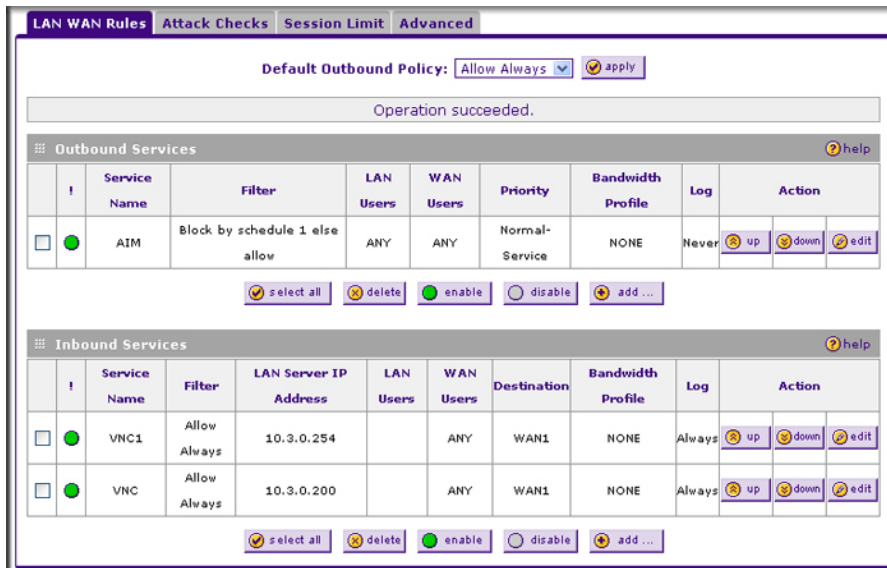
LAN WAN Rules | Attack Checks | Session Limit | Advanced

Default Outbound Policy: Allow Always apply

Operation succeeded.

Outbound Services help

| | ! | Service Name | Filter | LAN Users | WAN Users | Priority | Bandwidth Profile | Log | Action |
|---|---|---|---|---|---|---|---|---|---|
| | | AIM | Block by schedule 1 else allow | ANY | ANY | Normal-Service | NONE | Never | up down edit |

select all | delete | enable | disable | add ...

Inbound Services help

| | ! | Service Name | Filter | LAN Server IP Address | LAN Users | WAN Users | Destination | Bandwidth Profile | Log | Action |
|---|---|---|---|---|---|---|---|---|---|---|
| | | VNC1 | Allow Always | 10.3.0.254 | | ANY | WAN1 | NONE | Always | up down edit |
| | | VNC | Allow Always | 10.3.0.200 | | ANY | WAN1 | NONE | Always | up down edit |

select all | delete | enable | disable | add ...